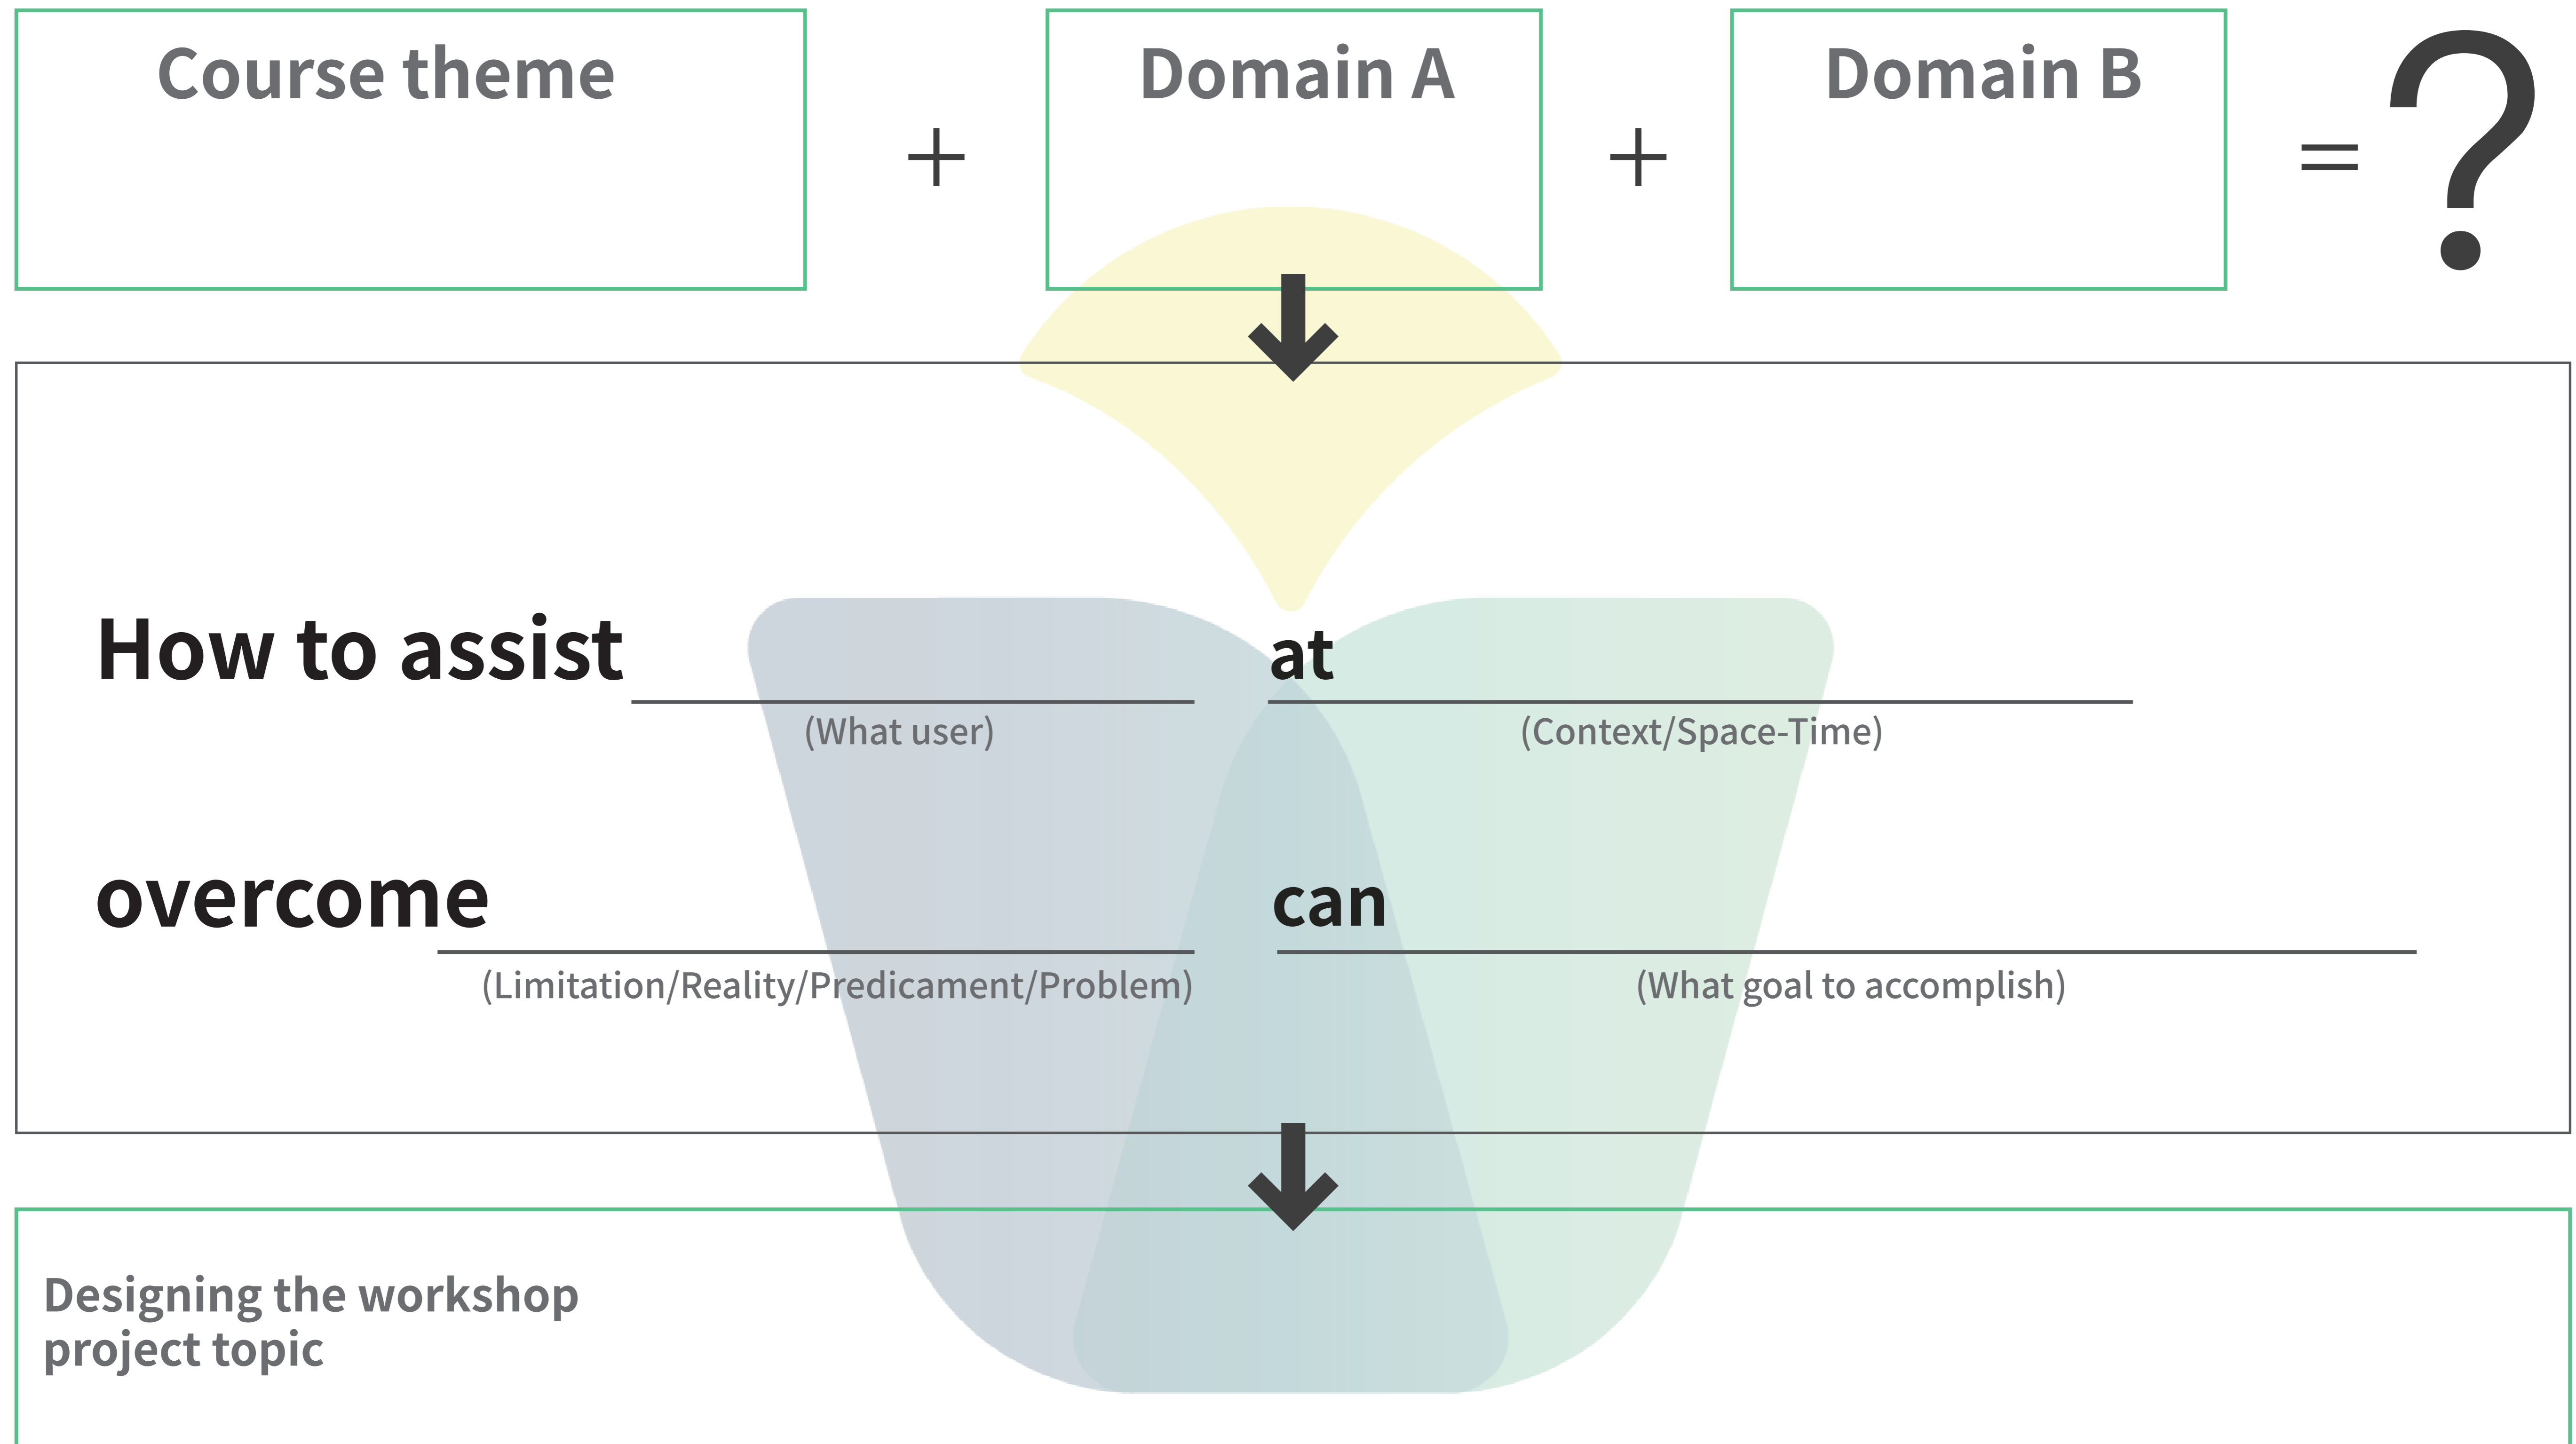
Course theme + Domain A + Domain B = ?

How to assist ______ at ______
(What user) (Context/Space-Time)

overcome ______ can ______
(Limitation/Reality/Predicament/Problem) (What goal to accomplish)

Designing the workshop project topic